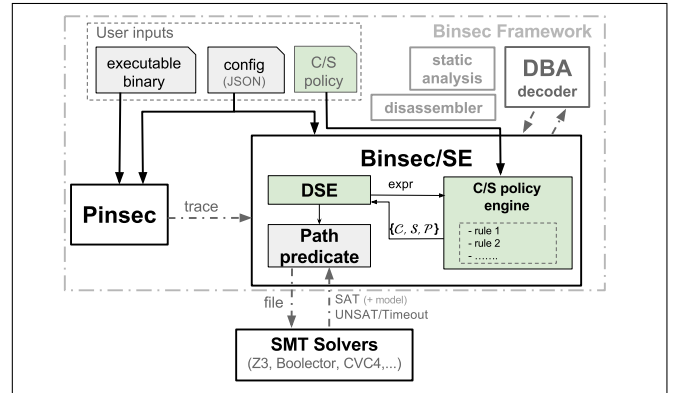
User inputs

Binsec Framework

executable binary

config (JSON)

C/S policy

static analysis

disassembler

DBA decoder

Binsec/SE

Pinsec

trace

DSE

expr

C/S policy engine

$\{\mathcal{C}, \mathcal{S}, \mathcal{P}\}$

Path predicate

- rule 1
- rule 2
- .......

file

SAT (+ model)
UNSAT/Timeout

SMT Solvers
(Z3, Boolector, CVC4,...)